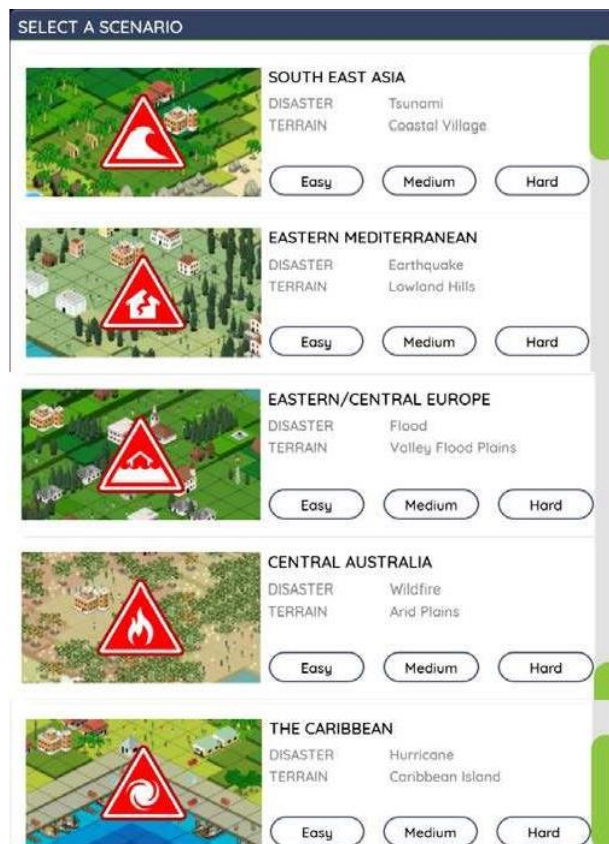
SELECT A SCENARIO

SOUTH EAST ASIA
DISASTER Tsunami
TERRAIN Coastal Village
Easy Medium Hard

EASTERN MEDITERRANEAN
DISASTER Earthquake
TERRAIN Lowland Hills
Easy Medium Hard

EASTERN/CENTRAL EUROPE
DISASTER Flood
TERRAIN Valley Flood Plains
Easy Medium Hard

CENTRAL AUSTRALIA
DISASTER Wildfire
TERRAIN Arid Plains
Easy Medium Hard

THE CARIBBEAN
DISASTER Hurricane
TERRAIN Caribbean Island
Easy Medium Hard